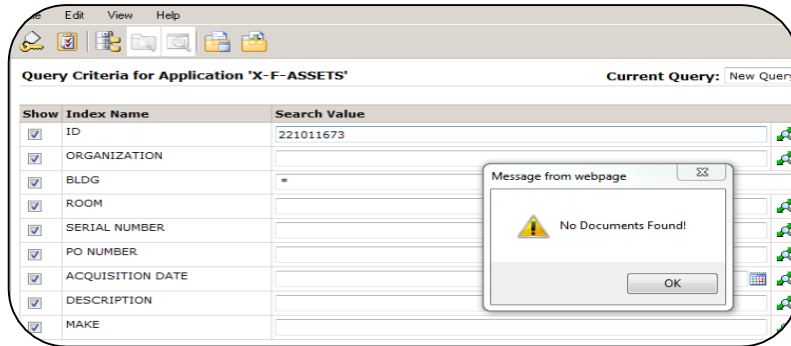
ile Edit View Help

Query Criteria for Application 'X-F-ASSETS'

Current Query: New Query

| Show | Index Name | Search Value |
|---|---|---|
| ☑ | ID | 221011673 |
| ☑ | ORGANIZATION | |
| ☑ | BLDG | * |
| ☑ | ROOM | |
| ☑ | SERIAL NUMBER | |
| ☑ | PO NUMBER | |
| ☑ | ACQUISITION DATE | |
| ☑ | DESCRIPTION | |
| ☑ | MAKE | |

Message from webpage

No Documents Found!

OK